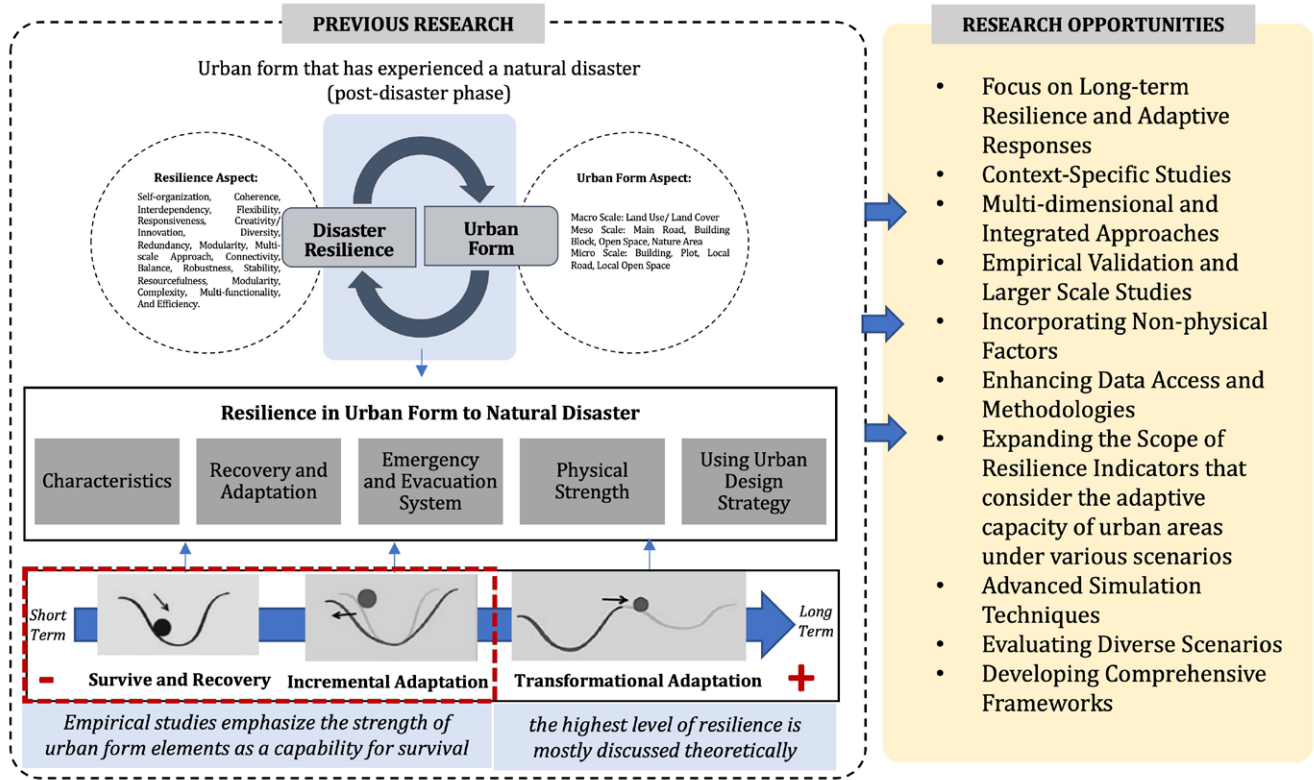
PREVIOUS RESEARCH

Urban form that has experienced a natural disaster (post-disaster phase)

Resilience Aspect:
Self-organization, Coherence, Interdependency, Flexibility, Responsiveness, Creativity/ Innovation, Diversity, Redundancy, Modularity, Multi-scale Approach, Connectivity, Balance, Robustness, Stability, Resourcefulness, Modularity, Complexity, Multi-functionality, And Efficiency.

Disaster Resilience

Urban Form

Urban Form Aspect:
Macro Scale: Land Use/ Land Cover
Meso Scale: Main Road, Building Block, Open Space, Nature Area
Micro Scale: Building, Plot, Local Road, Local Open Space

Resilience in Urban Form to Natural Disaster

Characteristics

Recovery and Adaptation

Emergency and Evacuation System

Physical Strength

Using Urban Design Strategy

Short Term

Long Term

-

Survive and Recovery

Incremental Adaptation

Transformational Adaptation

+

Empirical studies emphasize the strength of urban form elements as a capability for survival

the highest level of resilience is mostly discussed theoretically

RESEARCH OPPORTUNITIES

• Focus on Long-term Resilience and Adaptive Responses
• Context-Specific Studies
• Multi-dimensional and Integrated Approaches
• Empirical Validation and Larger Scale Studies
• Incorporating Non-physical Factors
• Enhancing Data Access and Methodologies
• Expanding the Scope of Resilience Indicators that consider the adaptive capacity of urban areas under various scenarios
• Advanced Simulation Techniques
• Evaluating Diverse Scenarios
• Developing Comprehensive Frameworks